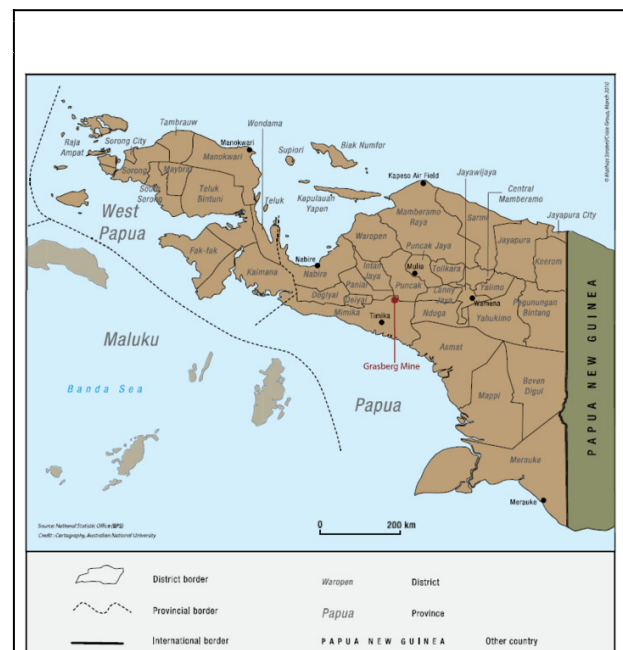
© Matthew Schmidt/Crisis Group, March 2010

Raja Ampat
Sorong City
Tambrauw
Manokwari
Wondama
Supiori
Biak Numfor
Sorong
Maybrat
Manokwari
South Sorong
Teluk Bintuni
Teluk
Kepulauan Yapen
Kapeso Air Field
Jayawijaya
Central Mamberamo
Jayapura City
West Papua
Fak-fak
Kaimana
Nabire
Nabire
Mamberamo Raya
Waropen
Puncak Jaya
Sarmi
Jayapura
Keerom
Intan Jaya
Mulia
Tolikara
Lanny Jaya
Yalimo
Paniai
Puncak
Wamena
Dogiyai
Deiyai
Nduga
Pegunungan Bintang
Mimika
Timika
Yahukimo
Grasberg Mine
Asmat
Maluku
Banda Sea
Papua
Mappi
Boven Digul
Merauke
Merauke
PAPUA NEW GUINEA

Source: National Statistic Office (BPS)
Credit: Cartography, Australian National University

0
200 km

District border
Provincial border
International border
Waropen District
Papua Province
PAPUA NEW GUINEA Other country